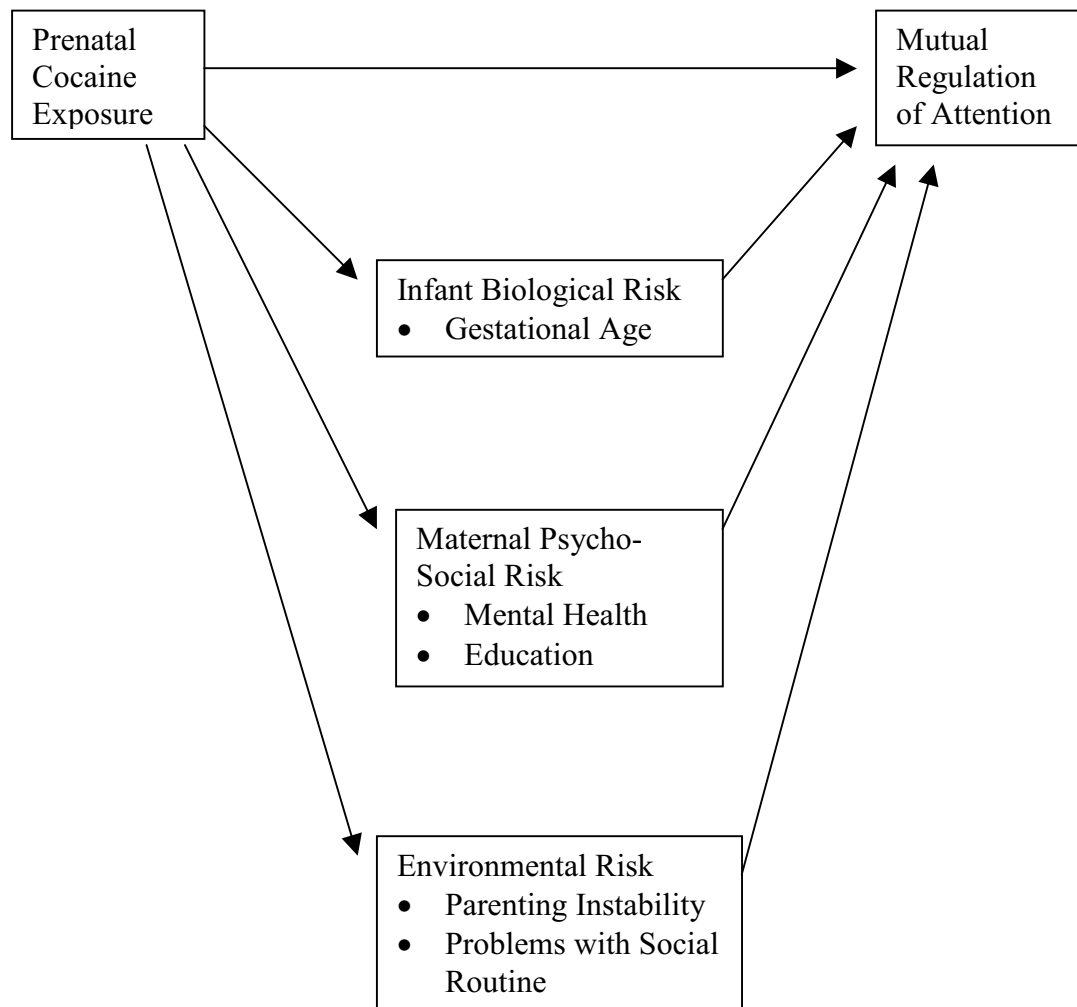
Prenatal Cocaine Exposure

Mutual Regulation of Attention

Infant Biological Risk
- Gestational Age

Maternal Psycho-Social Risk
- Mental Health
- Education

Environmental Risk
- Parenting Instability
- Problems with Social Routine